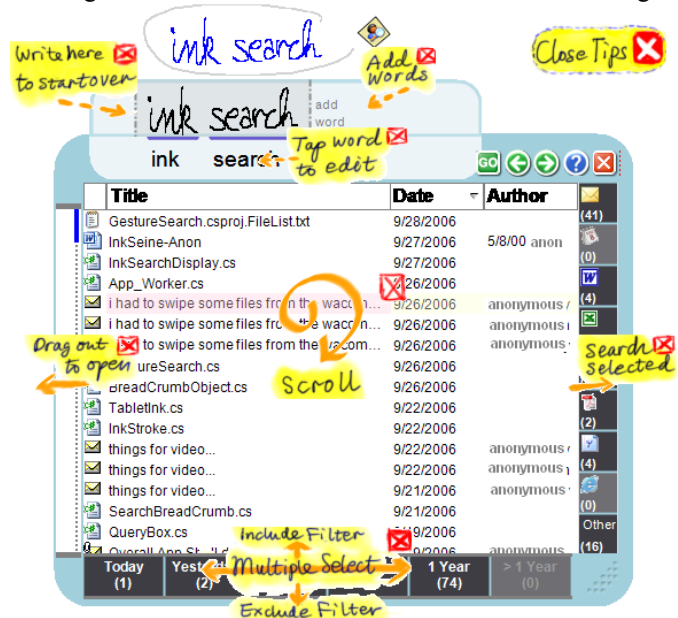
ink search

Write here to startover

Add Words

Close Tips

ink search add word

Tap word to edit

ink search

GO

| Title | Date | Author |
|---|---|---|
| GestureSearch.csproj.FileList.txt | 9/28/2006 | |
| InkSeine-Anon | 9/27/2006 | 5/8/00 anon |
| InkSearchDisplay.cs | 9/27/2006 | |
| App_Worker.cs | 9/26/2006 | |
| i had to swipe some files from the wacco... | 9/26/2006 | anonymous |
| i had to swipe some files from the wacco... | 9/26/2006 | anonymous |
| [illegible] to swipe some files from the wacom... | 9/26/2006 | anonymous |
| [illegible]ureSearch.cs | 9/26/2006 | |
| BreadCrumbObject.cs | 9/26/2006 | |
| TabletInk.cs | 9/22/2006 | |
| InkStroke.cs | 9/22/2006 | |
| things for video... | 9/22/2006 | anonymous |
| things for video... | 9/22/2006 | anonymous |
| things for video... | 9/21/2006 | anonymous |
| SearchBreadCrumb.cs | 9/21/2006 | |
| QueryBox.cs | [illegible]/2006 | |
| Overall App St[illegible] | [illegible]/2006 | anonymous |

(41)
(0)
(4)
(0)
(2)
(4)
(0)
Other (16)

Drag out to open

Scroll

Search Selected

Include Filter

Multiple Select

Exclude Filter

Today (1)

Yest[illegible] (2)

1 Year (74)

> 1 Year (0)